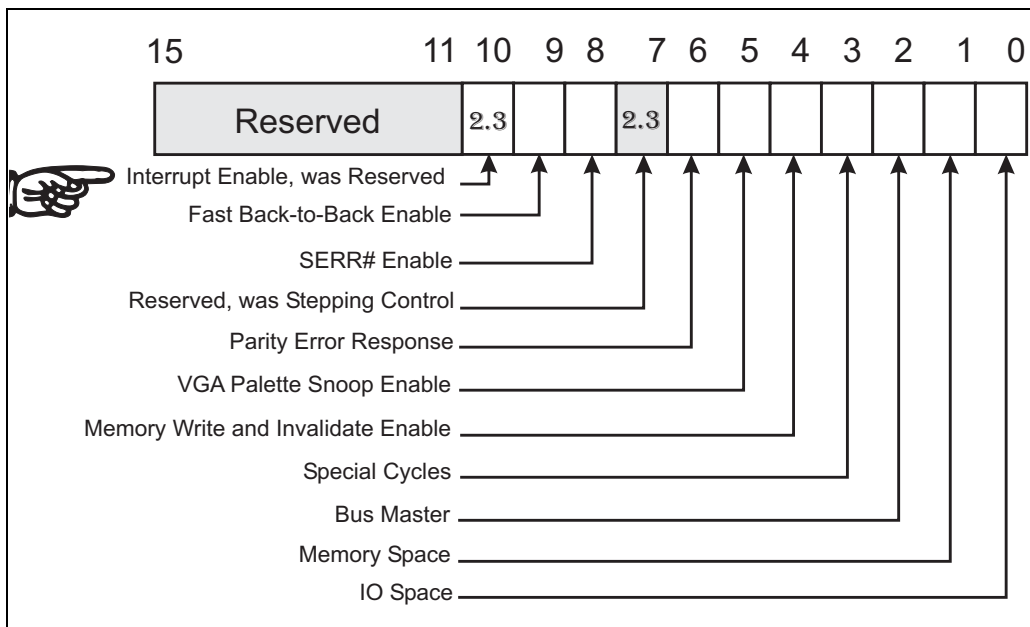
15 11 10 9 8 7 6 5 4 3 2 1 0

| Reserved | 2.3 | | | 2.3 | | | | | | | |
|---|---|---|---|---|---|---|---|---|---|---|---|

Interrupt Enable, was Reserved
Fast Back-to-Back Enable
SERR# Enable
Reserved, was Stepping Control
Parity Error Response
VGA Palette Snoop Enable
Memory Write and Invalidate Enable
Special Cycles
Bus Master
Memory Space
IO Space